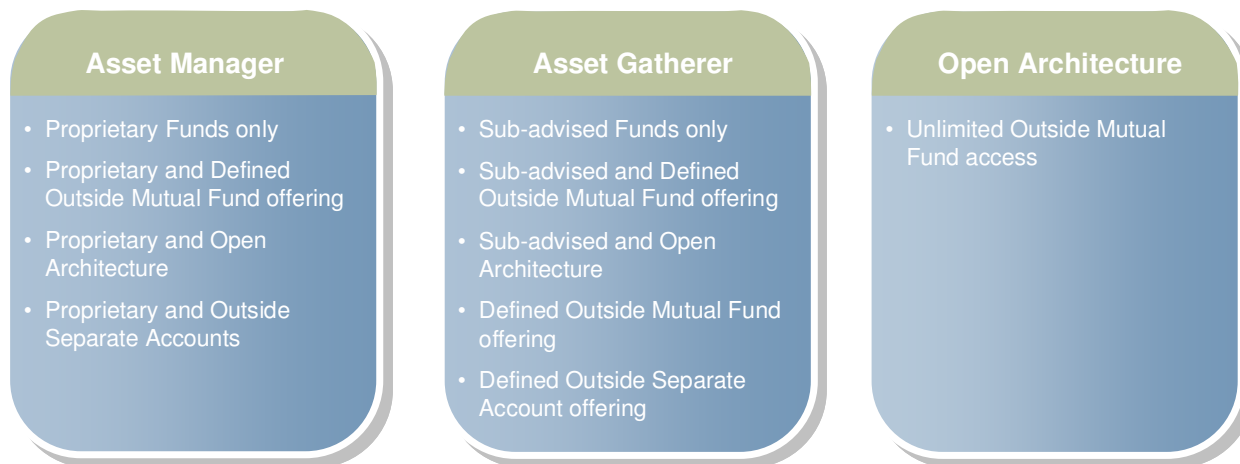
Asset Manager

- Proprietary Funds only
- Proprietary and Defined Outside Mutual Fund offering
- Proprietary and Open Architecture
- Proprietary and Outside Separate Accounts

Asset Gatherer

- Sub-advised Funds only
- Sub-advised and Defined Outside Mutual Fund offering
- Sub-advised and Open Architecture
- Defined Outside Mutual Fund offering
- Defined Outside Separate Account offering

Open Architecture

- Unlimited Outside Mutual Fund access